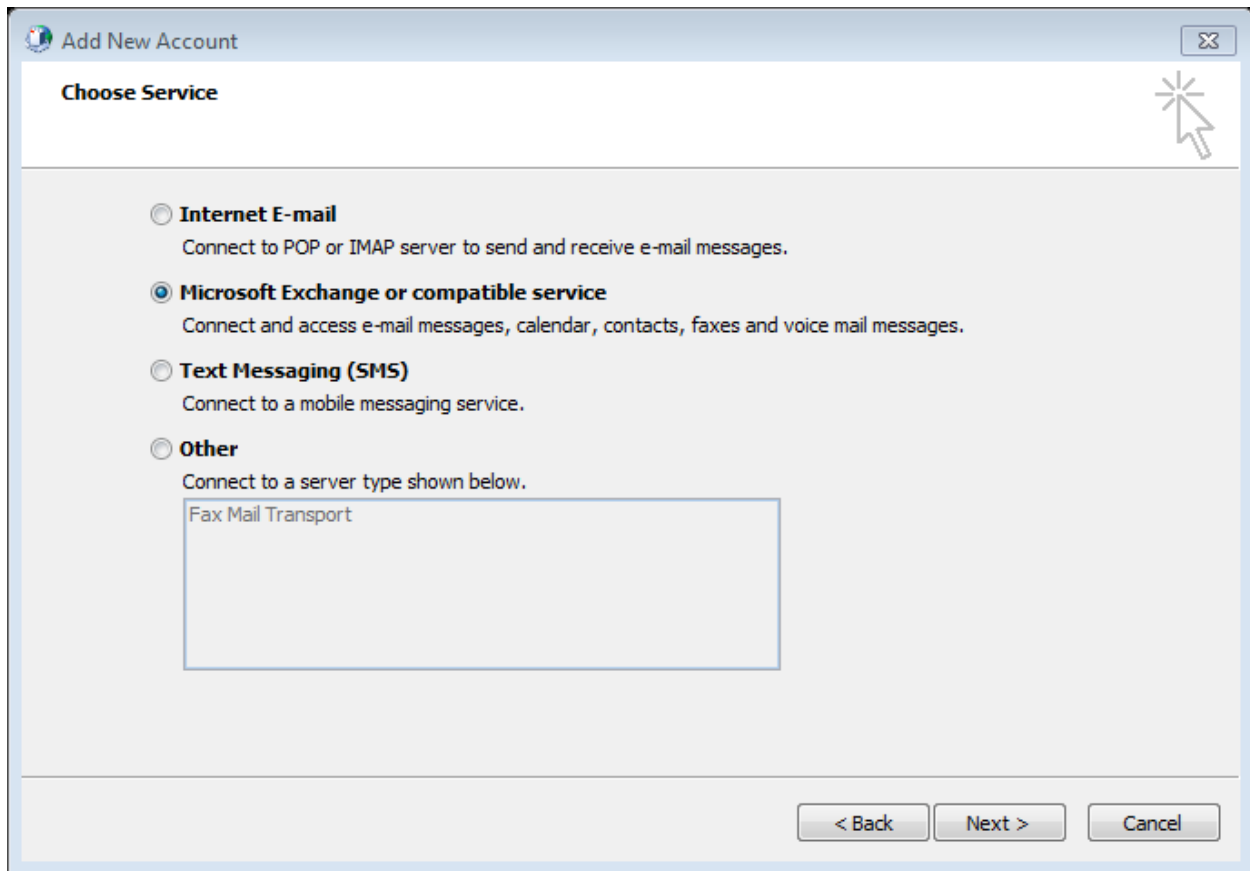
Add New Account

Choose Service

Internet E-mail
Connect to POP or IMAP server to send and receive e-mail messages.

Microsoft Exchange or compatible service
Connect and access e-mail messages, calendar, contacts, faxes and voice mail messages.

Text Messaging (SMS)
Connect to a mobile messaging service.

Other
Connect to a server type shown below.

Fax Mail Transport

< Back
Next >
Cancel